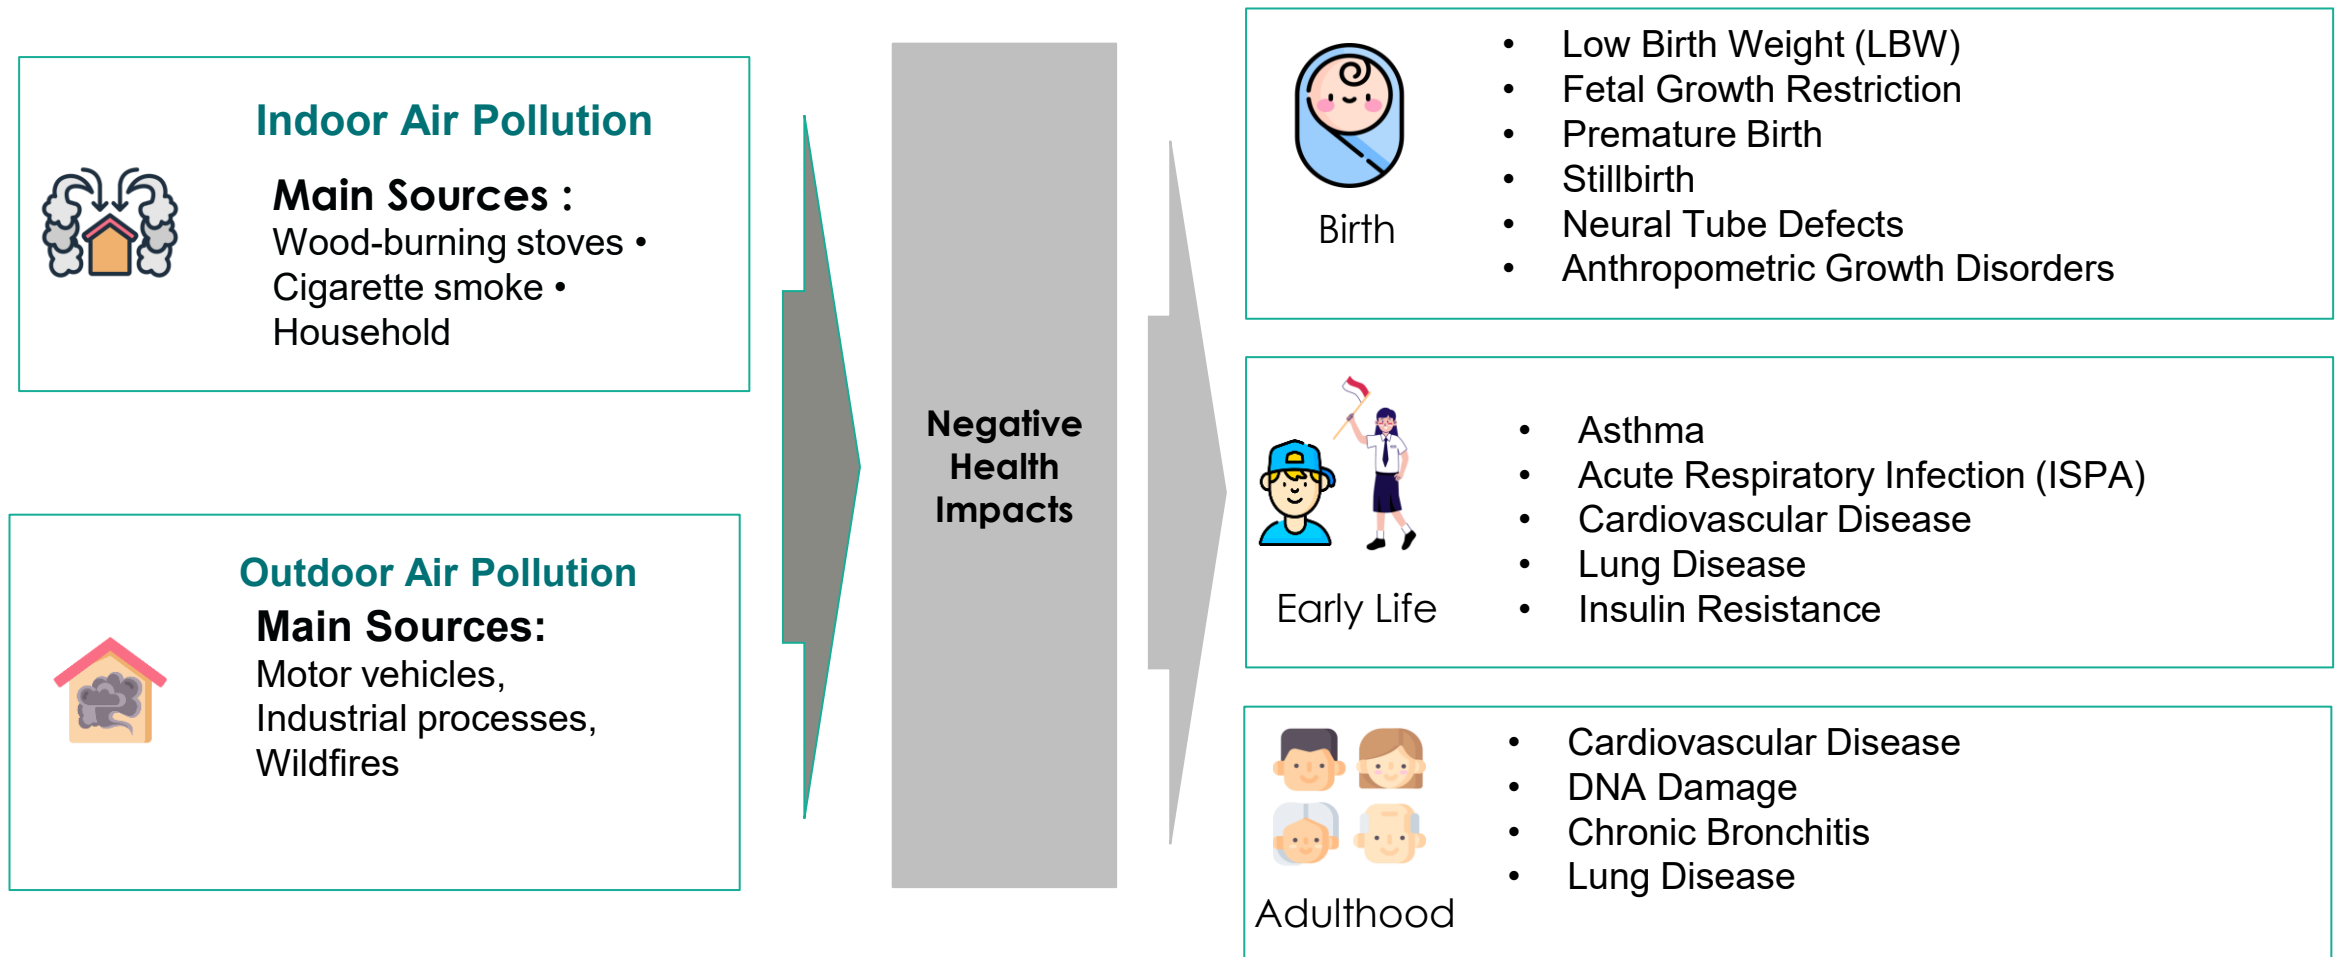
Indoor Air Pollution

Main Sources :
Wood-burning stoves • Cigarette smoke • Household

Outdoor Air Pollution

Main Sources:
Motor vehicles, Industrial processes, Wildfires

Negative Health Impacts

Birth

- Low Birth Weight (LBW)
- Fetal Growth Restriction
- Premature Birth
- Stillbirth
- Neural Tube Defects
- Anthropometric Growth Disorders

Early Life

- Asthma
- Acute Respiratory Infection (ISPA)
- Cardiovascular Disease
- Lung Disease
- Insulin Resistance

Adulthood

- Cardiovascular Disease
- DNA Damage
- Chronic Bronchitis
- Lung Disease